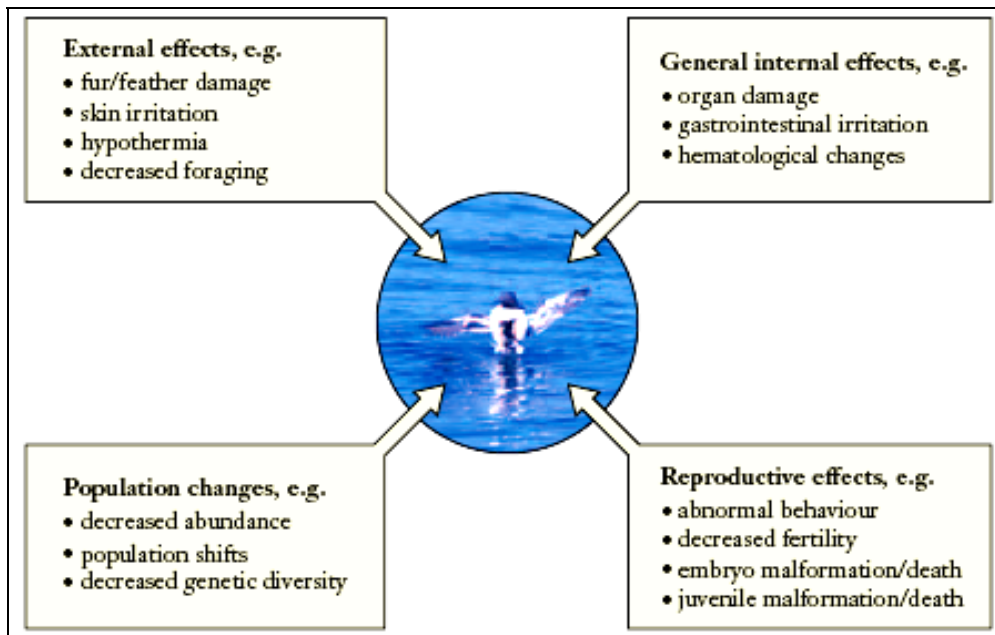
**External effects, e.g.**
• fur/feather damage
• skin irritation
• hypothermia
• decreased foraging

**General internal effects, e.g.**
• organ damage
• gastrointestinal irritation
• hematological changes

**Population changes, e.g.**
• decreased abundance
• population shifts
• decreased genetic diversity

**Reproductive effects, e.g.**
• abnormal behaviour
• decreased fertility
• embryo malformation/death
• juvenile malformation/death